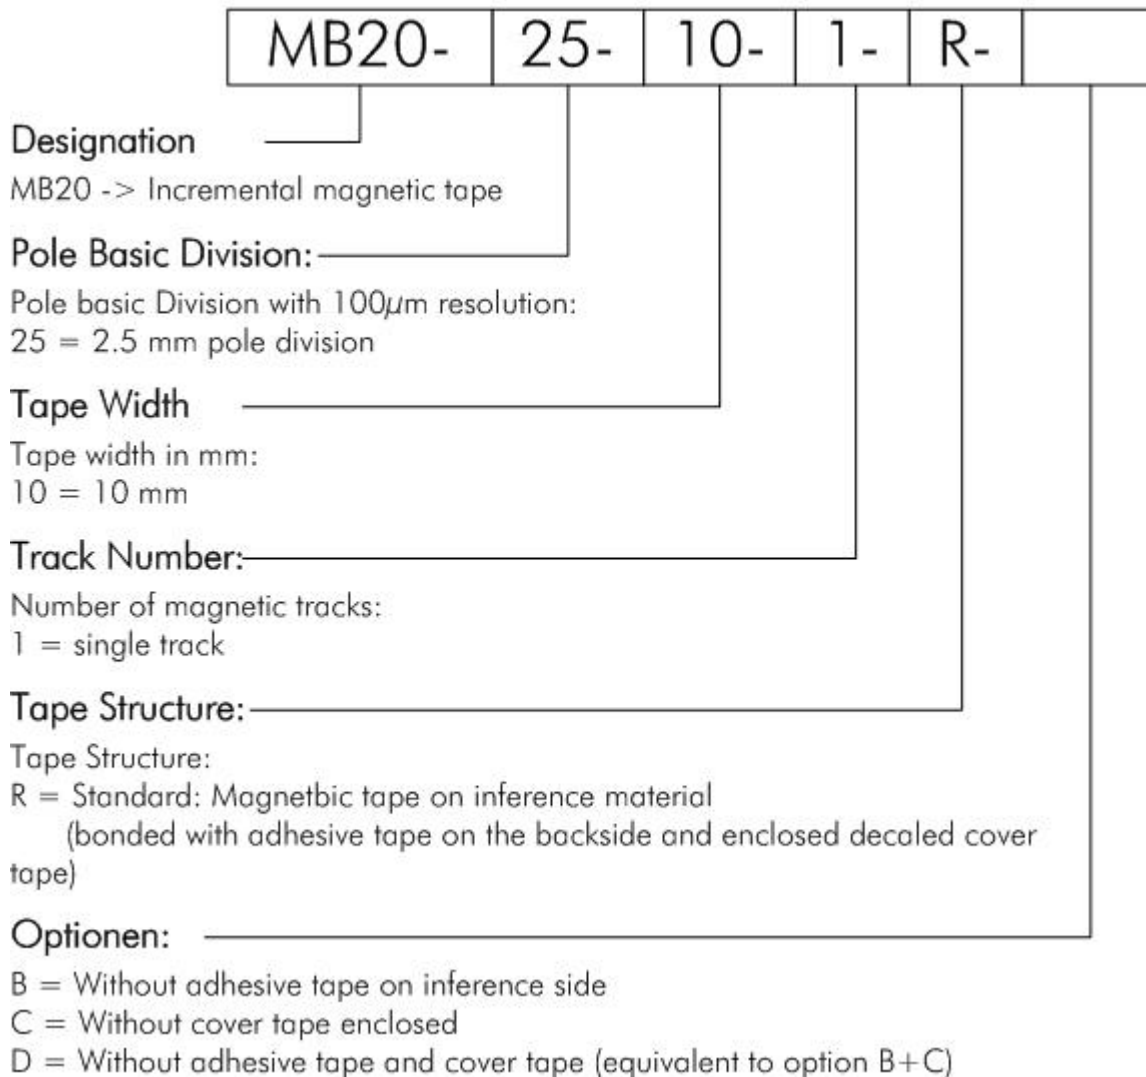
| MB20- | 25- | 10- | 1- | R- | |
|---|---|---|---|---|---|

Designation

MB20 -> Incremental magnetic tape

Pole Basic Division:

Pole basic Division with 100$\mu$m resolution:
25 = 2.5 mm pole division

Tape Width

Tape width in mm:
10 = 10 mm

Track Number:

Number of magnetic tracks:
1 = single track

Tape Structure:

Tape Structure:
R = Standard: Magnetbic tape on inference material (bonded with adhesive tape on the backside and enclosed decaled cover tape)

Optionen:

B = Without adhesive tape on inference side
C = Without cover tape enclosed
D = Without adhesive tape and cover tape (equivalent to option B+C)